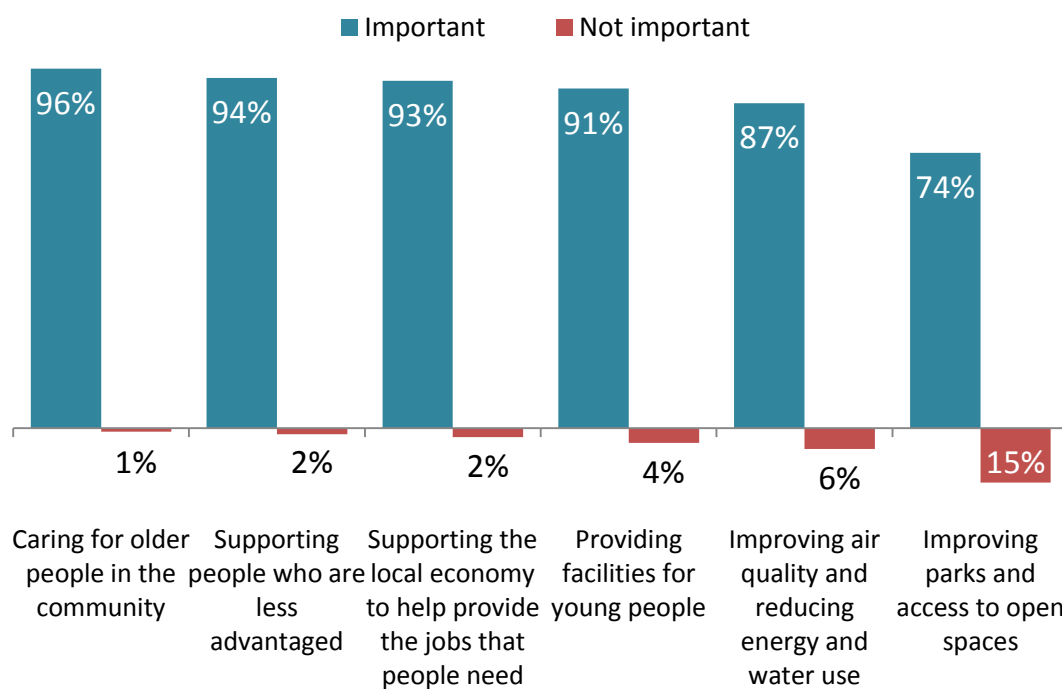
Important Not important

96%
1%
Caring for older people in the community

94%
2%
Supporting people who are less advantaged

93%
2%
Supporting the local economy to help provide the jobs that people need

91%
4%
Providing facilities for young people

87%
6%
Improving air quality and reducing energy and water use

74%
15%
Improving parks and access to open spaces